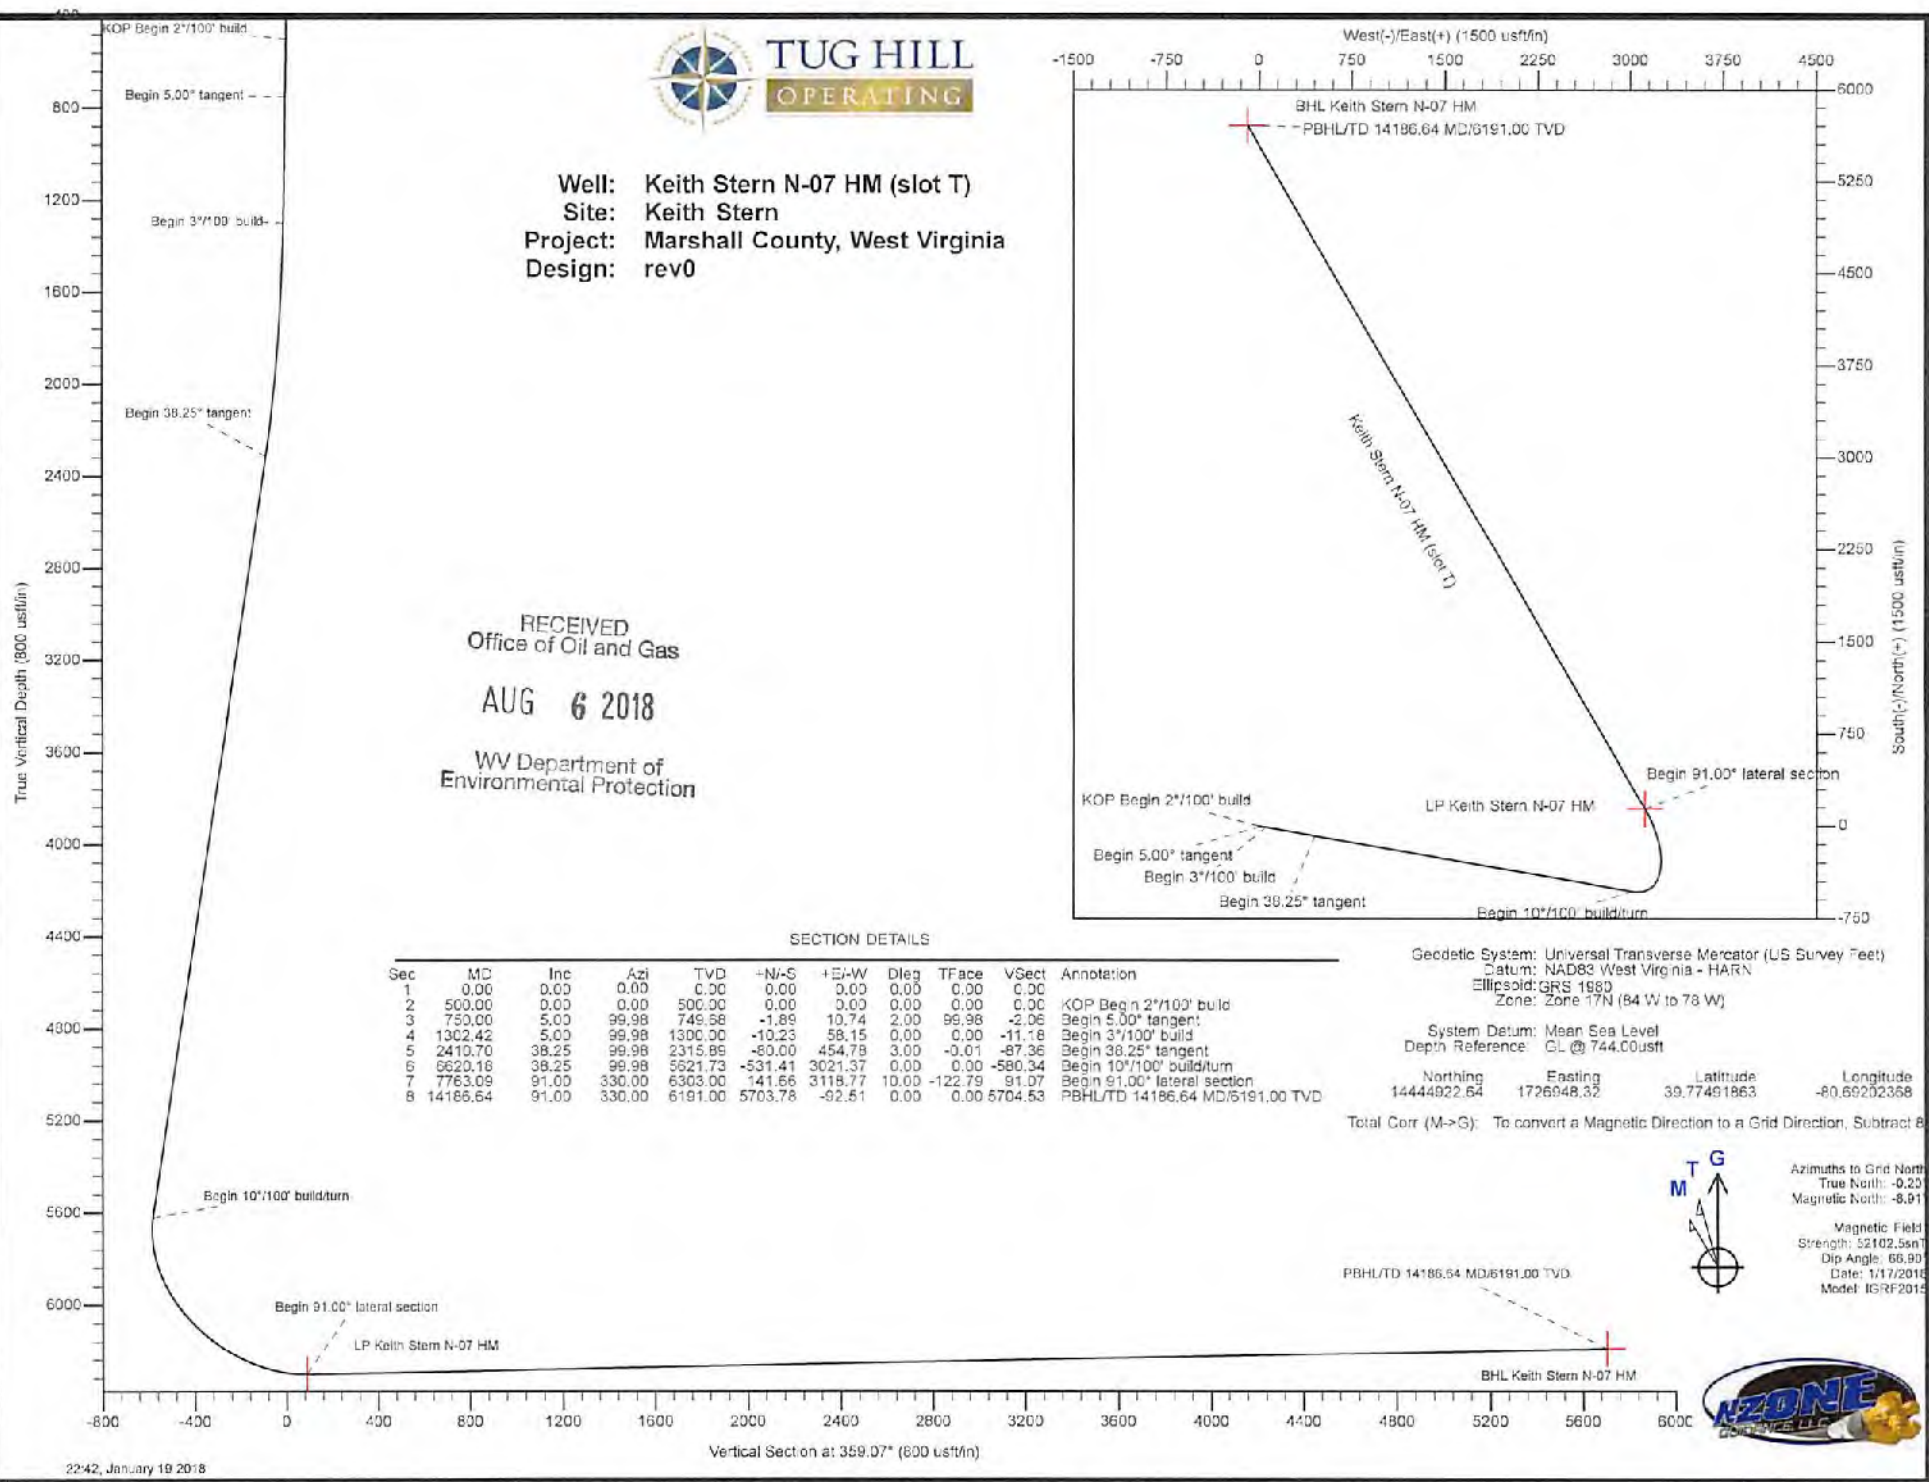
KOP Begin 2°/100' build

Begin 5.00° tangent

Begin 3°/100' build

Begin 38.25° tangent

800
1200
1600
2000
2400
2800
3200
3600
4000
4400
4800
5200
5600
6000

True Vertical Depth (800 usft/in)

TUG HILL
OPERATING

Well: Keith Stern N-07 HM (slot T)
Site: Keith Stern
Project: Marshall County, West Virginia
Design: rev0

RECEIVED
Office of Oil and Gas

AUG 6 2018

WV Department of
Environmental Protection

West(-)/East(+) (1500 usft/in)

-1500 -750 0 750 1500 2250 3000 3750 4500

BHL Keith Stern N-07 HM
PBHL/TD 14186.64 MD/6191.00 TVD

Keith Stern N-07 HM (slot T)

6000
5250
4500
3750
3000
2250
1500
750
0
-750

South(-)/North(+) (1500 usft/in)

Begin 91.00° lateral section
LP Keith Stern N-07 HM
KOP Begin 2°/100' build
Begin 5.00° tangent
Begin 3°/100' build
Begin 38.25° tangent
Begin 10°/100' build/turn

SECTION DETAILS

| Sec | MD | Inc | Azi | TVD | +N/-S | +E/-W | Dleg | TFace | VSect | Annotation |
|---|---|---|---|---|---|---|---|---|---|---|
| 1 | 0.00 | 0.00 | 0.00 | 0.00 | 0.00 | 0.00 | 0.00 | 0.00 | 0.00 | |
| 2 | 500.00 | 0.00 | 0.00 | 500.00 | 0.00 | 0.00 | 0.00 | 0.00 | 0.00 | KOP Begin 2°/100' build |
| 3 | 750.00 | 5.00 | 99.98 | 749.68 | -1.89 | 10.74 | 2.00 | 99.98 | -2.06 | Begin 5.00° tangent |
| 4 | 1302.42 | 5.00 | 99.98 | 1300.00 | -10.23 | 58.15 | 0.00 | 0.00 | -11.18 | Begin 3°/100' build |
| 5 | 2410.70 | 38.25 | 99.98 | 2315.89 | -80.00 | 454.78 | 3.00 | -0.01 | -87.36 | Begin 38.25° tangent |
| 6 | 6620.16 | 38.25 | 99.98 | 5621.73 | -531.41 | 3021.37 | 0.00 | 0.00 | -580.34 | Begin 10°/100' build/turn |
| 7 | 7763.09 | 91.00 | 330.00 | 6303.00 | 141.66 | 3118.77 | 10.00 | -122.79 | 91.07 | Begin 91.00° lateral section |
| 8 | 14186.64 | 91.00 | 330.00 | 6191.00 | 5703.78 | -92.61 | 0.00 | 0.00 | 5704.53 | PBHL/TD 14186.64 MD/6191.00 TVD |

Geodetic System: Universal Transverse Mercator (US Survey Feet)
Datum: NAD83 West Virginia - HARN
Ellipsoid: GRS 1980
Zone: Zone 17N (84 W to 78 W)

System Datum: Mean Sea Level
Depth Reference: GL @ 744.00usft

| Northing | Easting | Latitude | Longitude |
|---|---|---|---|
| 14444922.64 | 1726948.32 | 39.77491863 | -80.69202368 |

Total Corr (M->G): To convert a Magnetic Direction to a Grid Direction, Subtract 8

M T G

Azimuths to Grid North
True North: -0.23
Magnetic North: -8.91

Magnetic Field
Strength: 52102.5snT
Dip Angle: 66.90
Date: 1/17/2018
Model: IGRF2015

Begin 10°/100' build/turn

Begin 91.00° lateral section
LP Keith Stern N-07 HM

PBHL/TD 14186.64 MD/6191.00 TVD

BHL Keith Stern N-07 HM

-800 -400 0 400 800 1200 1600 2000 2400 2800 3200 3600 4000 4400 4800 5200 5600 6000

Vertical Section at 359.07° (800 usft/in)

HZONE

22:42, January 19 2018